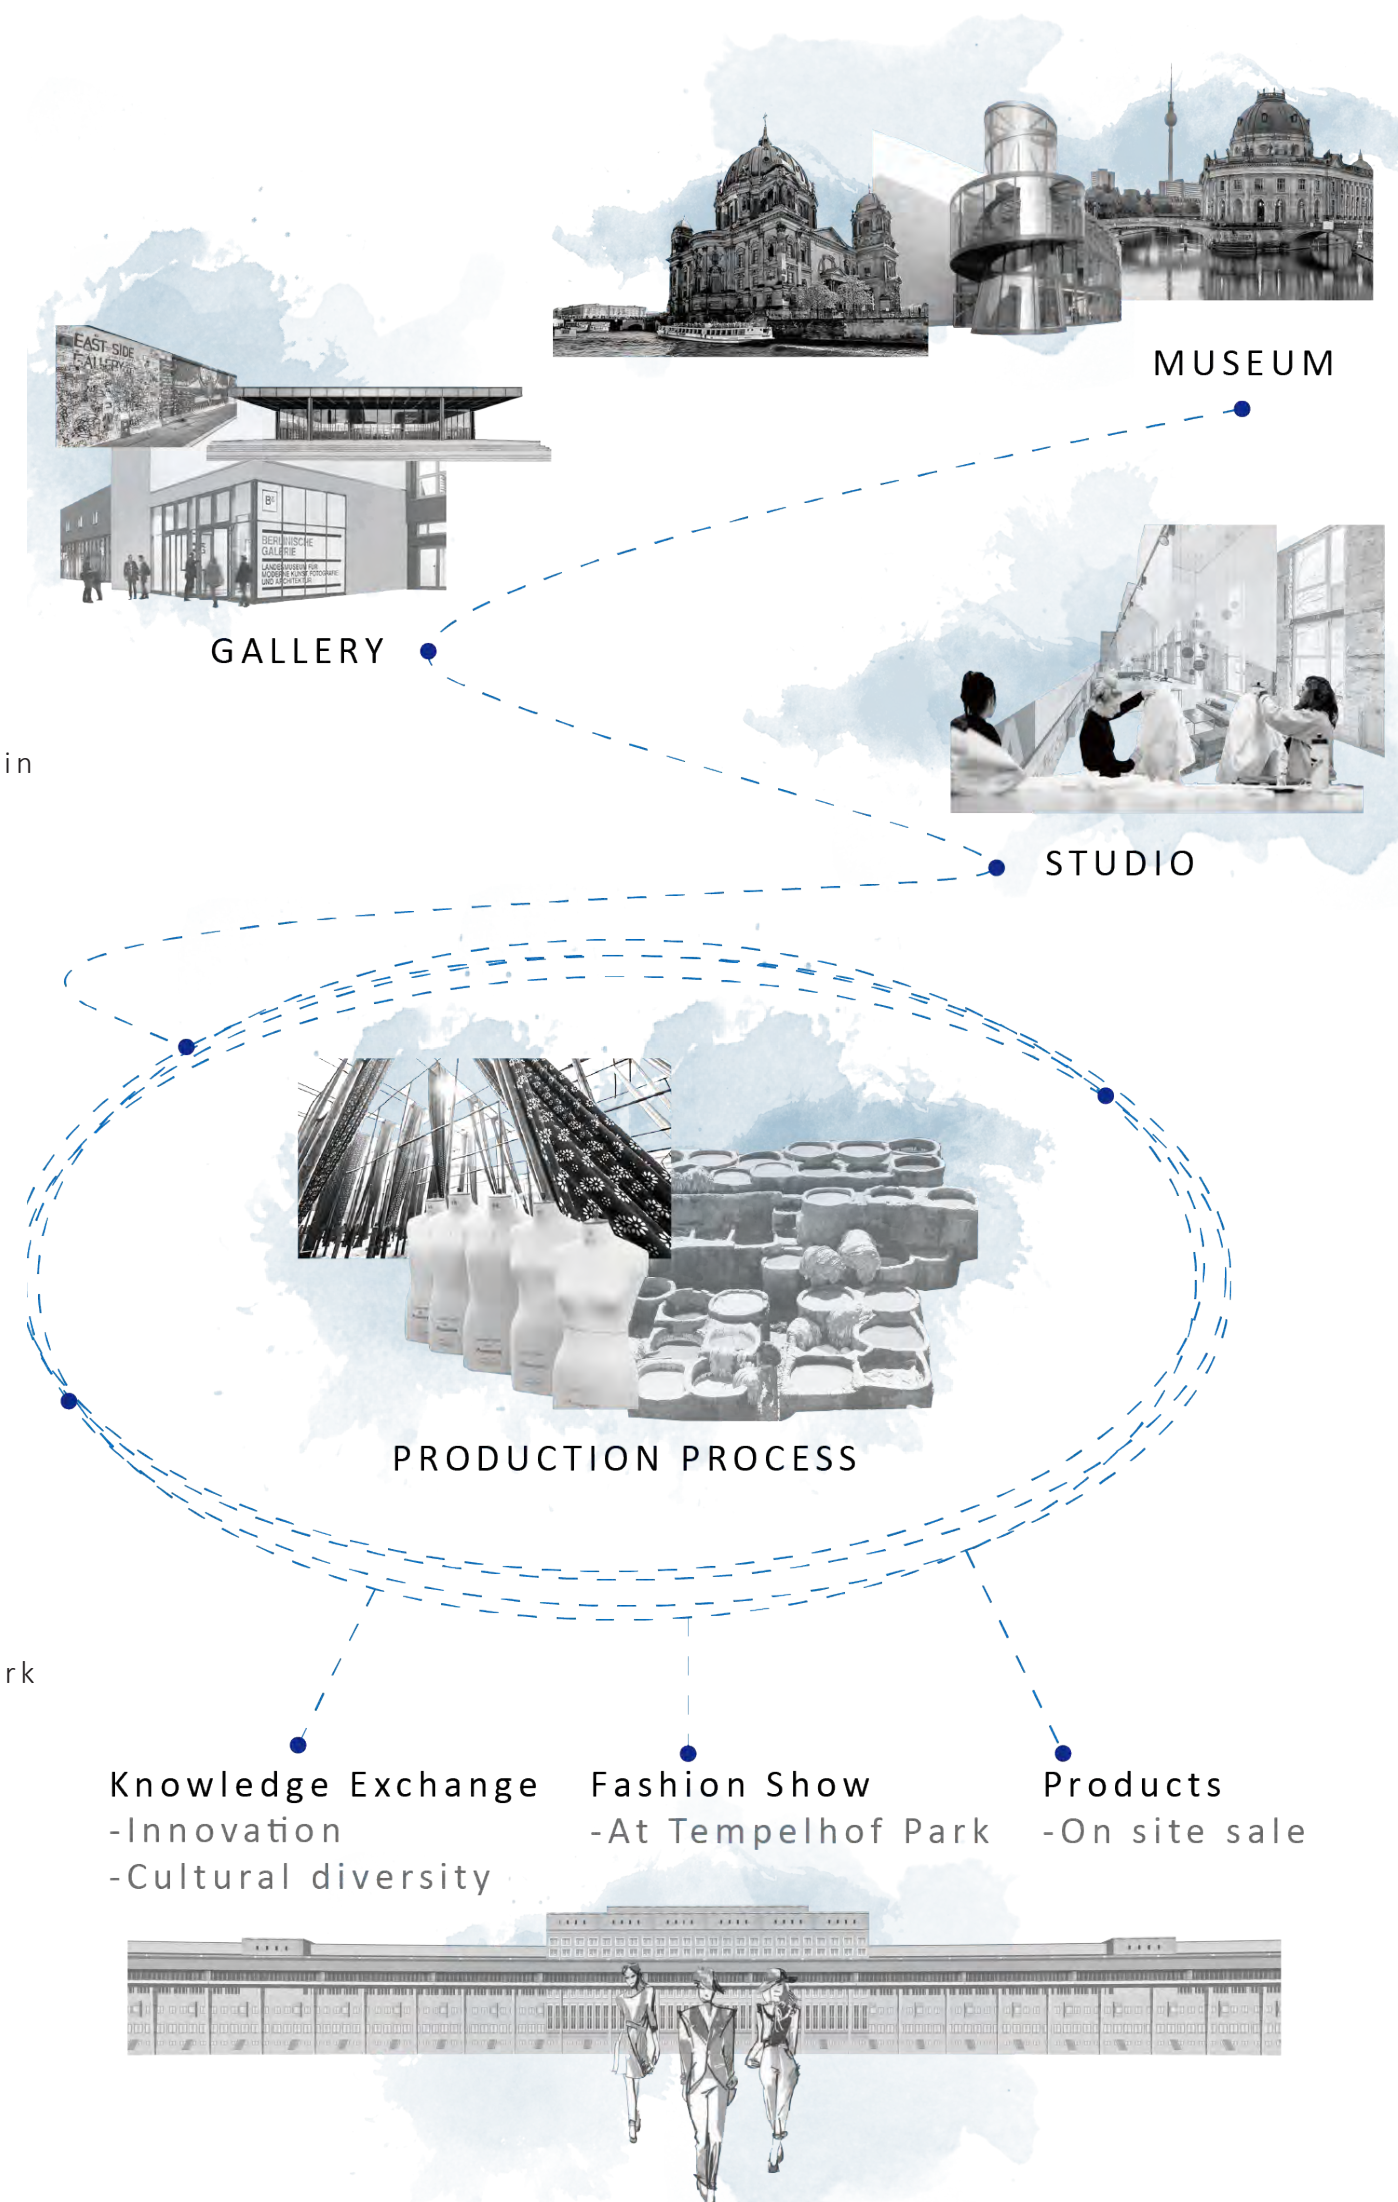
EAST SIDE GALLERY

BERLINISCHE GALERIE

LANDESMUSEUM FÜR MODERNE KUNST, FOTOGRAFIE UND ARCHITEKTUR

MUSEUM

GALLERY

in

STUDIO

PRODUCTION PROCESS

rk

Knowledge Exchange
-Innovation
-Cultural diversity

Fashion Show
-At Tempelhof Park

Products
-On site sale